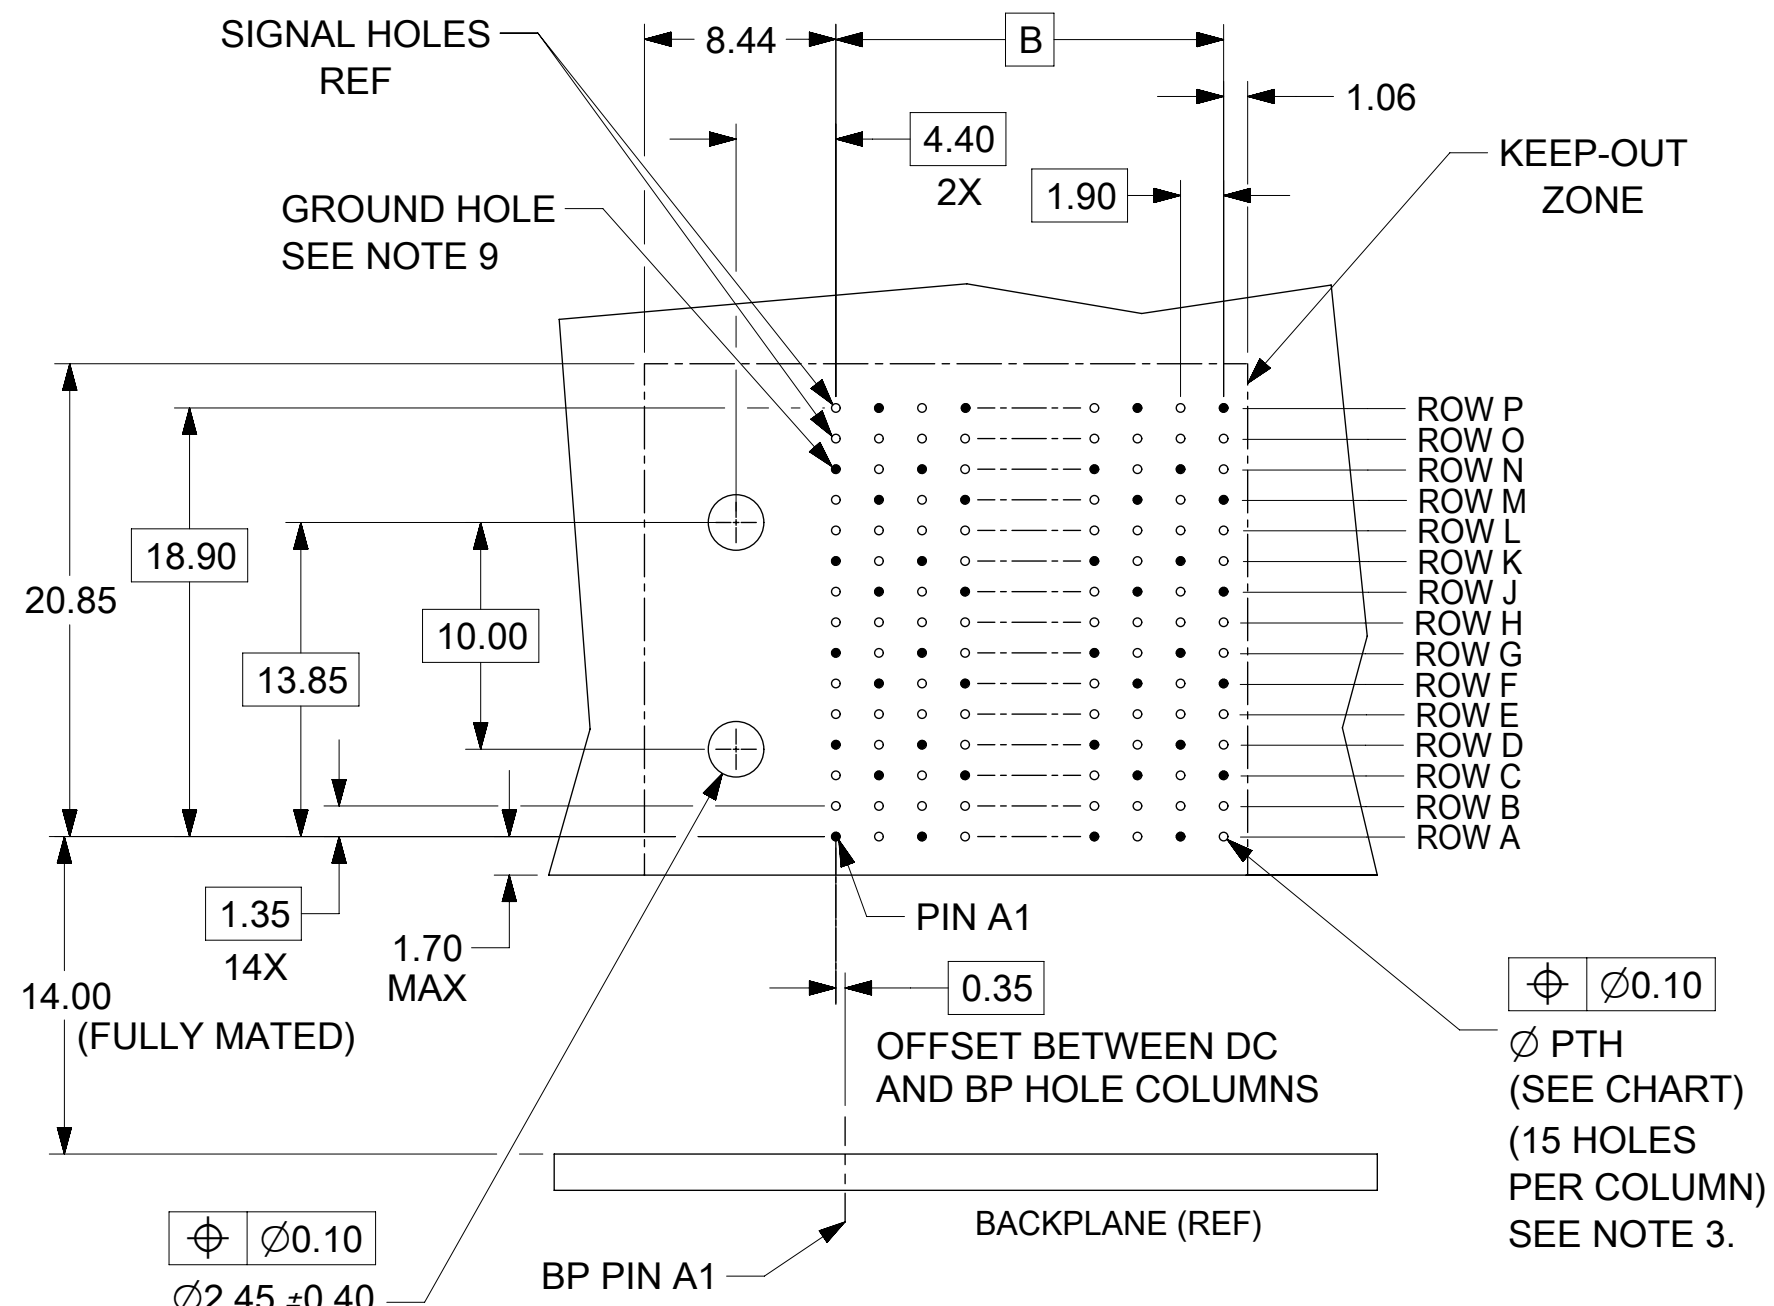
SIGNAL HOLES
REF

8.44

B

1.06

4.40
2X

KEEP-OUT
ZONE

1.90

GROUND HOLE
SEE NOTE 9

ROW P
ROW O
ROW N
ROW M
ROW L
ROW K
ROW J
ROW H
ROW G
ROW F
ROW E
ROW D
ROW C
ROW B
ROW A

20.85

18.90

13.85

10.00

1.35
14X

1.70
MAX

PIN A1

14.00
(FULLY MATED)

0.35

OFFSET BETWEEN DC
AND BP HOLE COLUMNS

$\oplus$ | $\varnothing$0.10

$\varnothing$ PTH
(SEE CHART)
(15 HOLES
PER COLUMN)
SEE NOTE 3.

BACKPLANE (REF)

$\oplus$ | $\varnothing$0.10

$\varnothing$2.45 $\pm$0.40

BP PIN A1